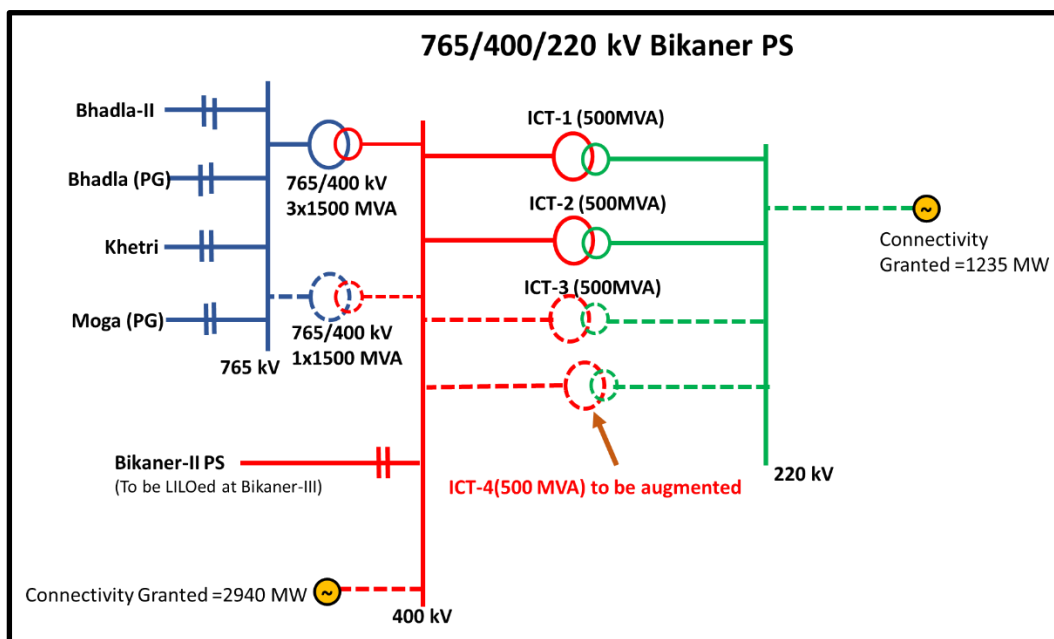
765/400/220 kV Bikaner PS

Bhadla-II

Bhadla (PG)

Khetri

Moga (PG)

765 kV

765/400 kV
3x1500 MVA

765/400 kV
1x1500 MVA

ICT-1 (500MVA)

ICT-2 (500MVA)

ICT-3 (500MVA)

Connectivity
Granted =1235 MW

Bikaner-II PS
(To be LILOed at Bikaner-III)

ICT-4(500 MVA) to be augmented

220 kV

Connectivity Granted =2940 MW

400 kV